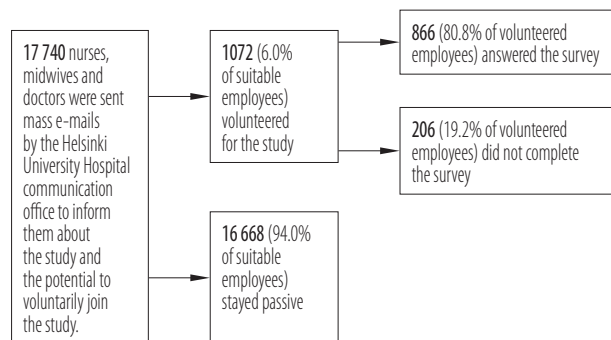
17 740 nurses, midwives and doctors were sent mass e-mails by the Helsinki University Hospital communication office to inform them about the study and the potential to voluntarily join the study.

1072 (6.0% of suitable employees) volunteered for the study

866 (80.8% of volunteered employees) answered the survey

206 (19.2% of volunteered employees) did not complete the survey

16 668 (94.0% of suitable employees) stayed passive